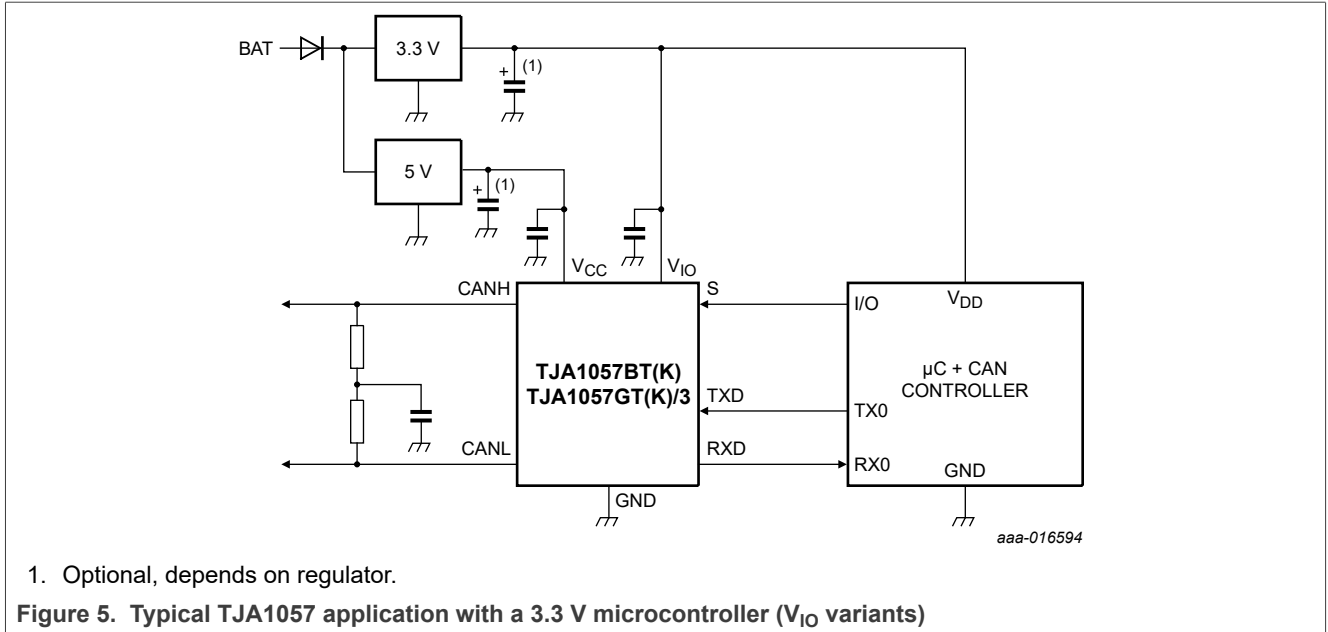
BAT

3.3 V

(1)

5 V

(1)

$V_{CC}$

$V_{IO}$

CANH

S

I/O

$V_{DD}$

TJA1057BT(K)
TJA1057GT(K)/3

μC + CAN
CONTROLLER

TXD

TX0

CANL

RXD

RX0

GND

GND

aaa-016594

1. Optional, depends on regulator.

Figure 5. Typical TJA1057 application with a 3.3 V microcontroller ($V_{IO}$ variants)